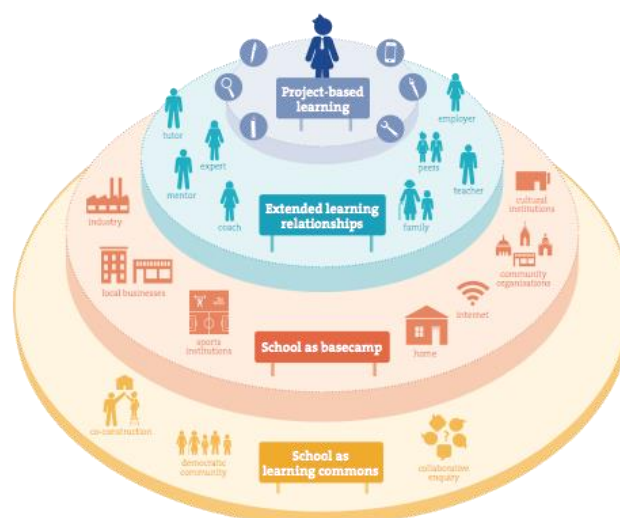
Project-based learning

tutor
expert
mentor
coach
employer
peers
teacher
family

Extended learning relationships

industry
cultural institutions
local businesses
community organizations
sports institutions
internet
home

School as basecamp

co-construction
democratic community
collaborative enquiry

School as learning commons